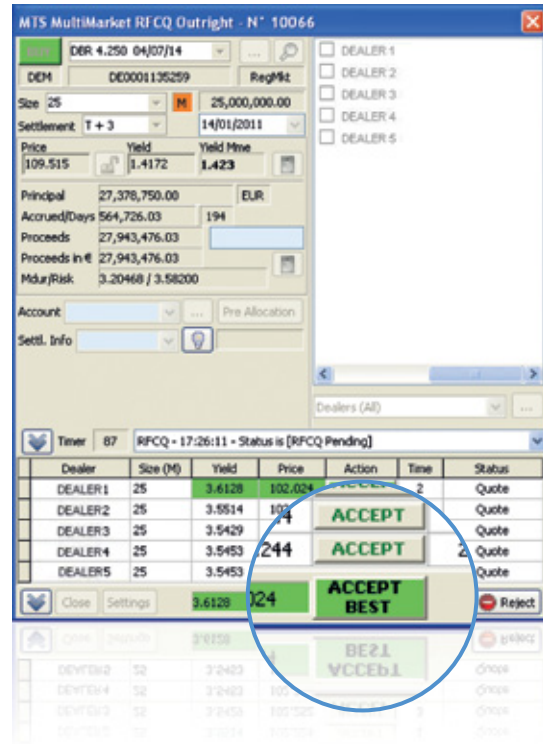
MTS MultiMarket RFCQ Outright - N° 10066

BUY DBR 4.250 04/07/14 ...
DEM DE0001135259 RegMkt
Size 25 M 25,000,000.00
Settlement T + 3 14/01/2011
Price 109.515 Yield 1.4172 Yield Mme 1.423
Principal 27,378,750.00 EUR
Accrued/Days 564,726.03 194
Proceeds 27,943,476.03
Proceeds in € 27,943,476.03
Mdur/Risk 3.20468 / 3.58200
Account ... Pre Allocation
Settl. Info

DEALER 1
DEALER 2
DEALER 3
DEALER 4
DEALER 5

Dealers (All) ...

Timer 87 RFCQ - 17:26:11 - Status is [RFCQ Pending]

| Dealer | Size (M) | Yield | Price | Action | Time | Status |
|---|---|---|---|---|---|---|
| DEALER1 | 25 | 3.6128 | 102.024 | ACCEPT | 2 | Quote |
| DEALER2 | 25 | 3.5514 | 102.174 | ACCEPT | | Quote |
| DEALER3 | 25 | 3.5429 | | | | Quote |
| DEALER4 | 25 | 3.5453 | 244 | ACCEPT | 2 | Quote |
| DEALER5 | 25 | 3.5453 | | | | Quote |

Close Settings 3.6128 024 ACCEPT BEST Reject